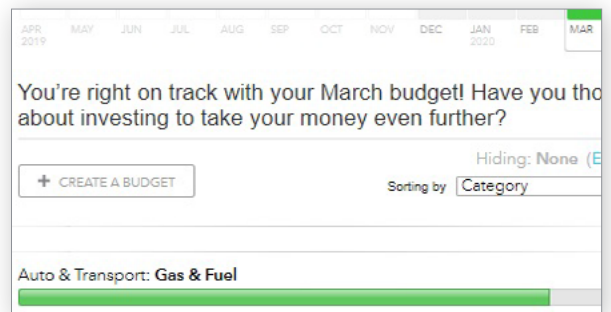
APR 2019 MAY JUN JUL AUG SEP OCT NOV DEC JAN 2020 FEB MAR

You’re right on track with your March budget! Have you tho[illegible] about investing to take your money even further?

Hiding: None (E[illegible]

+ CREATE A BUDGET

Sorting by Category

Auto & Transport: Gas & Fuel